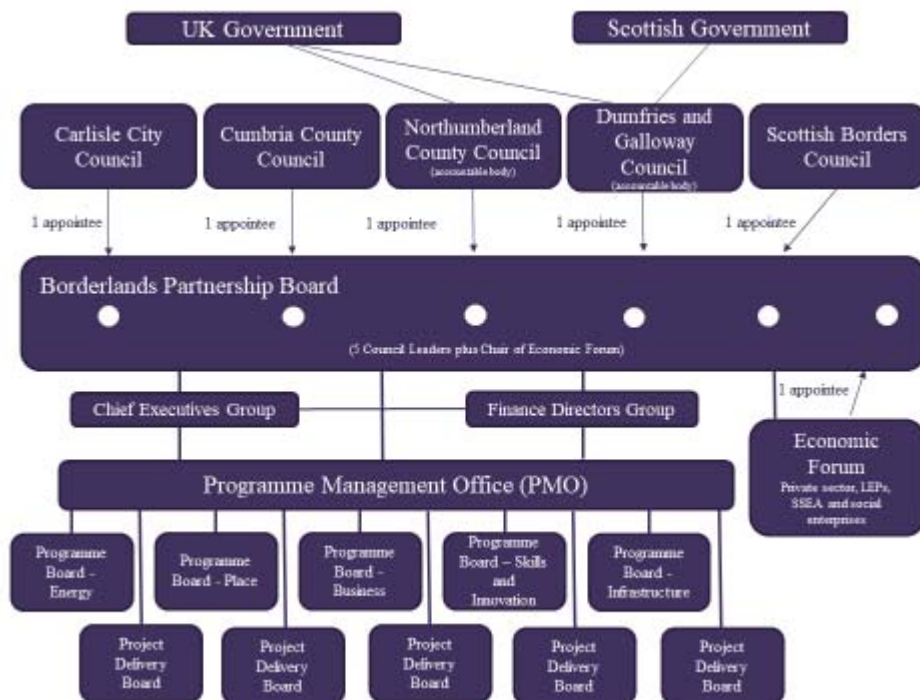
UK Government

Scottish Government

Carlisle City Council

Cumbria County Council

Northumberland County Council (accountable body)

Dumfries and Galloway Council (accountable body)

Scottish Borders Council

1 appointee

1 appointee

1 appointee

1 appointee

1 appointee

Borderlands Partnership Board

(5 Council Leaders plus Chair of Economic Forum)

Chief Executives Group

Finance Directors Group

1 appointee

Economic Forum
Private sector, LEPs, SSEA and social enterprises

Programme Management Office (PMO)

Programme Board - Energy

Programme Board - Place

Programme Board - Business

Programme Board – Skills and Innovation

Programme Board - Infrastructure

Project Delivery Board

Project Delivery Board

Project Delivery Board

Project Delivery Board

Project Delivery Board